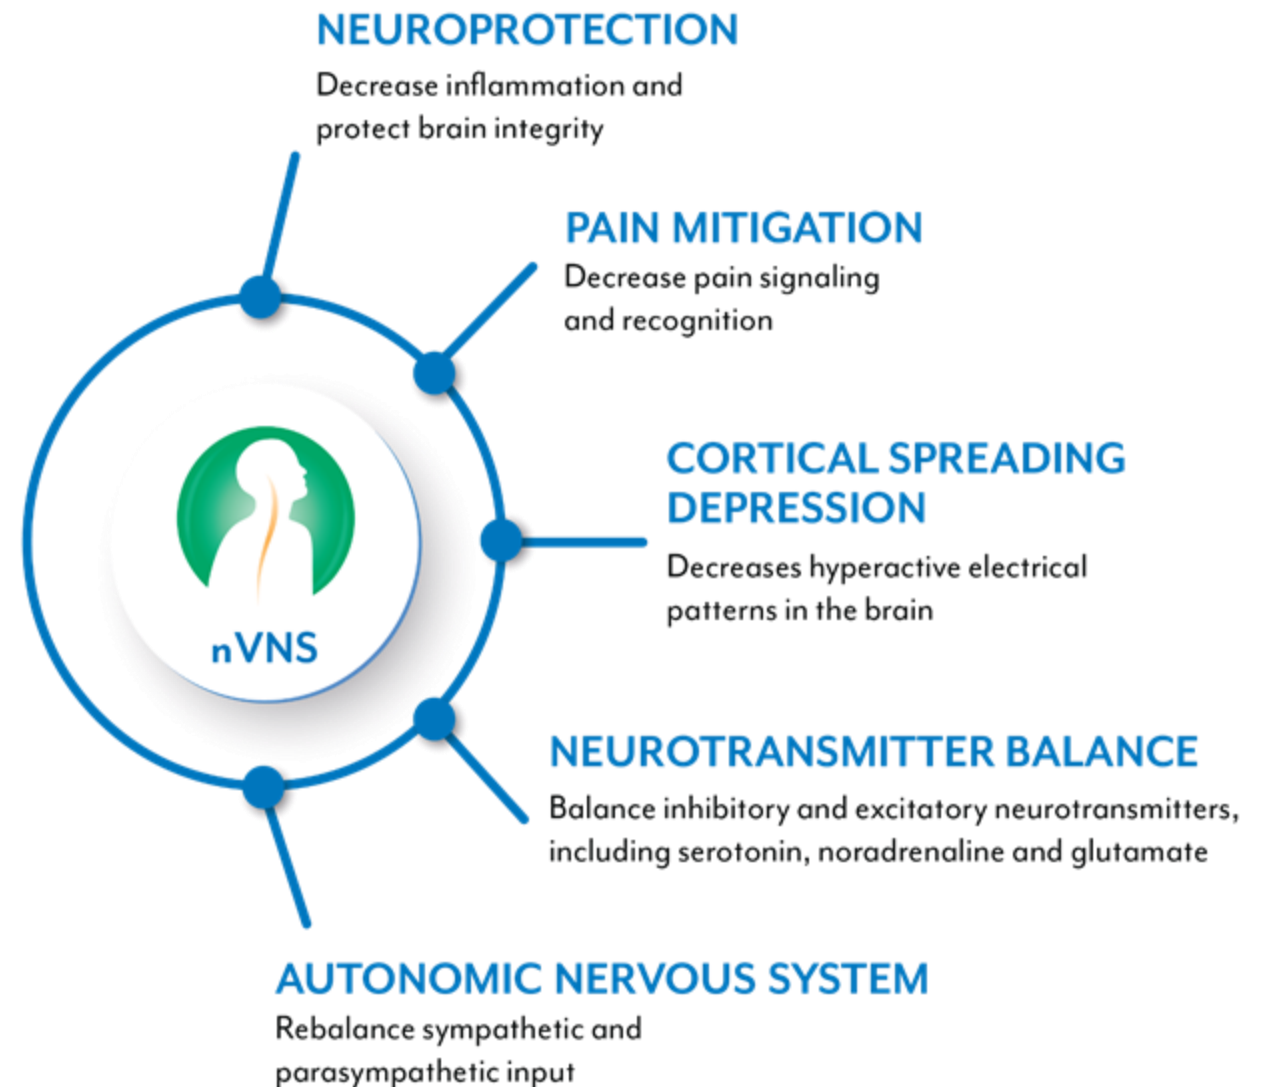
NEUROPROTECTION
Decrease inflammation and protect brain integrity

PAIN MITIGATION
Decrease pain signaling and recognition

nVNS

CORTICAL SPREADING DEPRESSION
Decreases hyperactive electrical patterns in the brain

NEUROTRANSMITTER BALANCE
Balance inhibitory and excitatory neurotransmitters, including serotonin, noradrenaline and glutamate

AUTONOMIC NERVOUS SYSTEM
Rebalance sympathetic and parasympathetic input